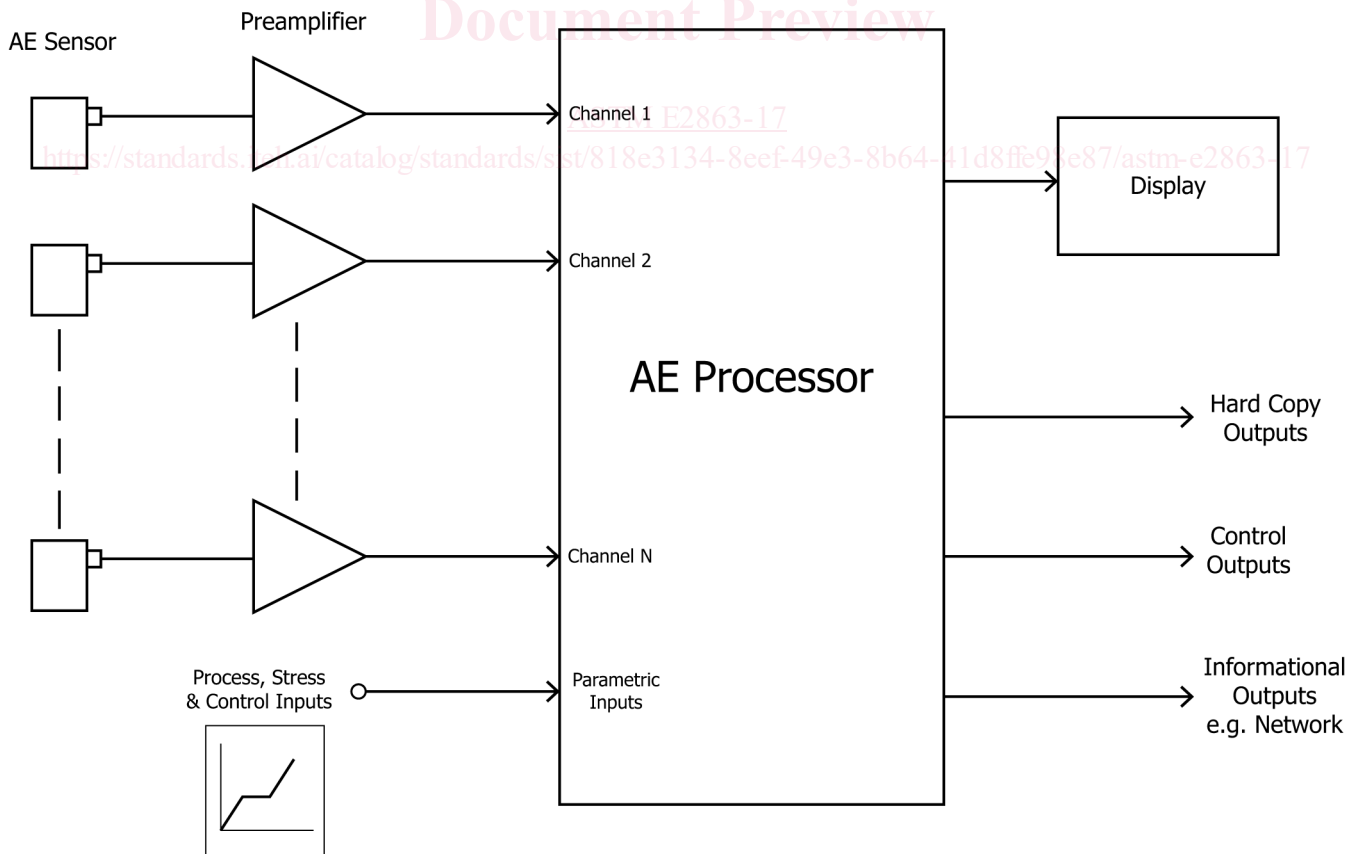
Document Preview

AE Sensor

Preamplifier

Channel 1

ASTM E2863-17

https://standards.iteh.ai/catalog/standards/sist/818e3134-8eef-49e3-8b64-41d8ffe98e87/astm-e2863-17

Display

Channel 2

AE Processor

Hard Copy Outputs

Control Outputs

Channel N

Process, Stress & Control Inputs

Parametric Inputs

Informational Outputs e.g. Network